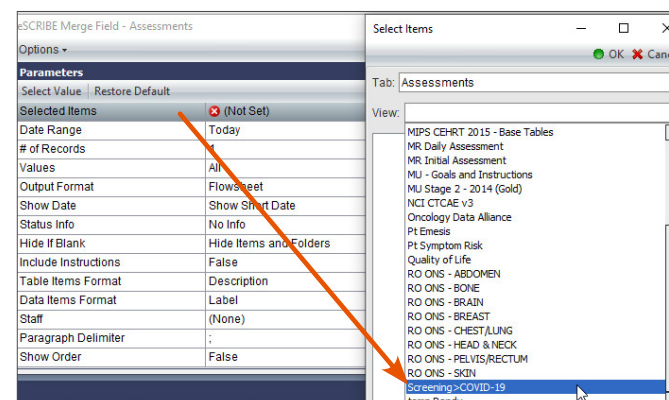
eSCRIBE Merge Field - Assessments

Options ▾

Parameters

Select Value | Restore Default

| Selected Items | (Not Set) |
|---|---|
| Date Range | Today |
| # of Records | 1 |
| Values | All |
| Output Format | Flowsheet |
| Show Date | Show Short Date |
| Status Info | No Info |
| Hide If Blank | Hide Items and Folders |
| Include Instructions | False |
| Table Items Format | Description |
| Data Items Format | Label |
| Staff | (None) |
| Paragraph Delimiter | ; |
| Show Order | False |

Select Items

OK Canc

Tab: Assessments

View:

MIPS CEHRT 2015 - Base Tables
MR Daily Assessment
MR Initial Assessment
MU - Goals and Instructions
MU Stage 2 - 2014 (Gold)
NCI CTCAE v3
Oncology Data Alliance
Pt Emesis
Pt Symptom Risk
Quality of Life
RO ONS - ABDOMEN
RO ONS - BONE
RO ONS - BRAIN
RO ONS - BREAST
RO ONS - CHEST/LUNG
RO ONS - HEAD & NECK
RO ONS - PELVIS/RECTUM
RO ONS - SKIN
Screening>COVID-19
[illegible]